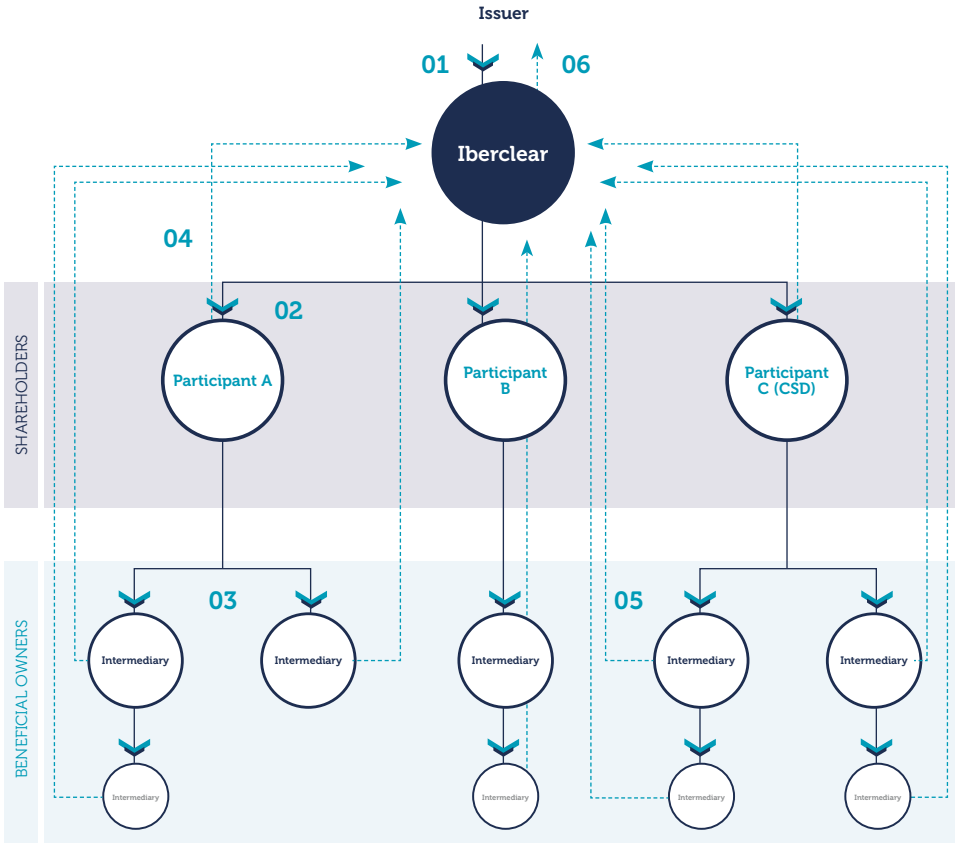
Issuer

01

06

Iberclear

04

SHAREHOLDERS

02

Participant A

Participant B

Participant C (CSD)

BENEFICIAL OWNERS

03

05

Intermediary

Intermediary

Intermediary

Intermediary

Intermediary

Intermediary

Intermediary

Intermediary

Intermediary